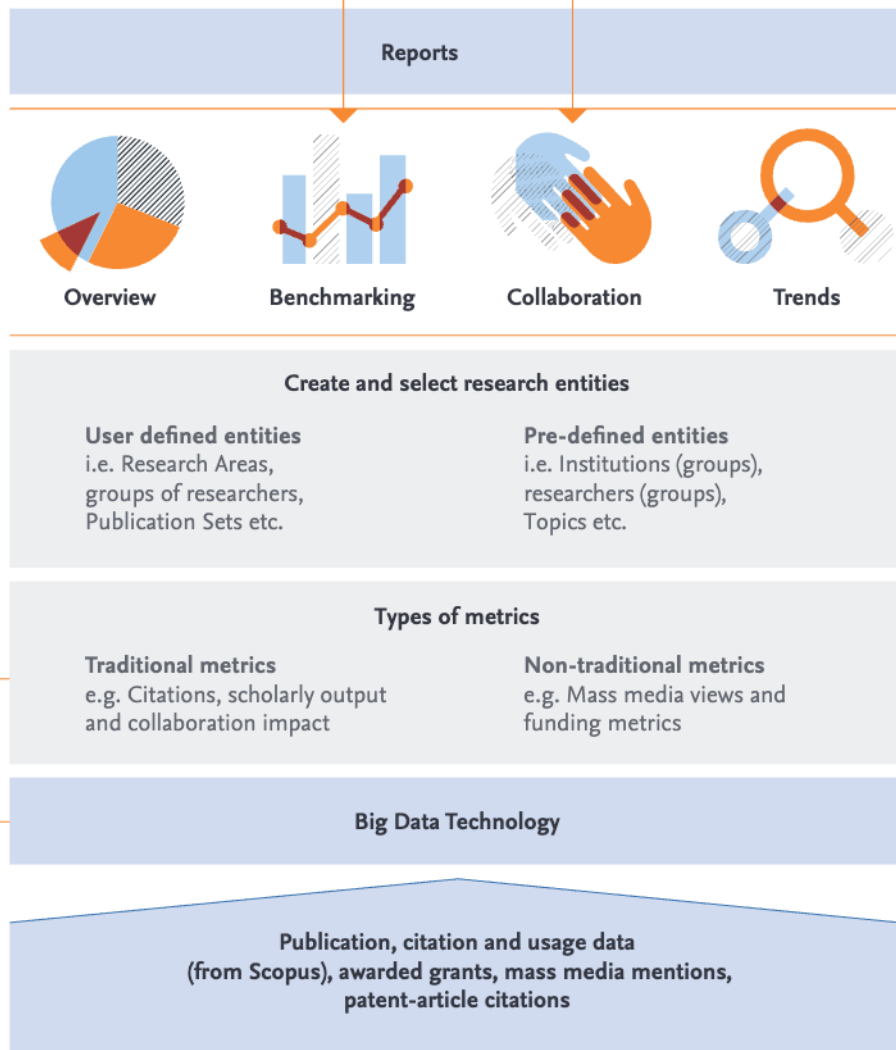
Reports

Overview

Benchmarking

Collaboration

Trends

Create and select research entities

User defined entities
i.e. Research Areas, groups of researchers, Publication Sets etc.

Pre-defined entities
i.e. Institutions (groups), researchers (groups), Topics etc.

Types of metrics

Traditional metrics
e.g. Citations, scholarly output and collaboration impact

Non-traditional metrics
e.g. Mass media views and funding metrics

Big Data Technology

Publication, citation and usage data (from Scopus), awarded grants, mass media mentions, patent-article citations